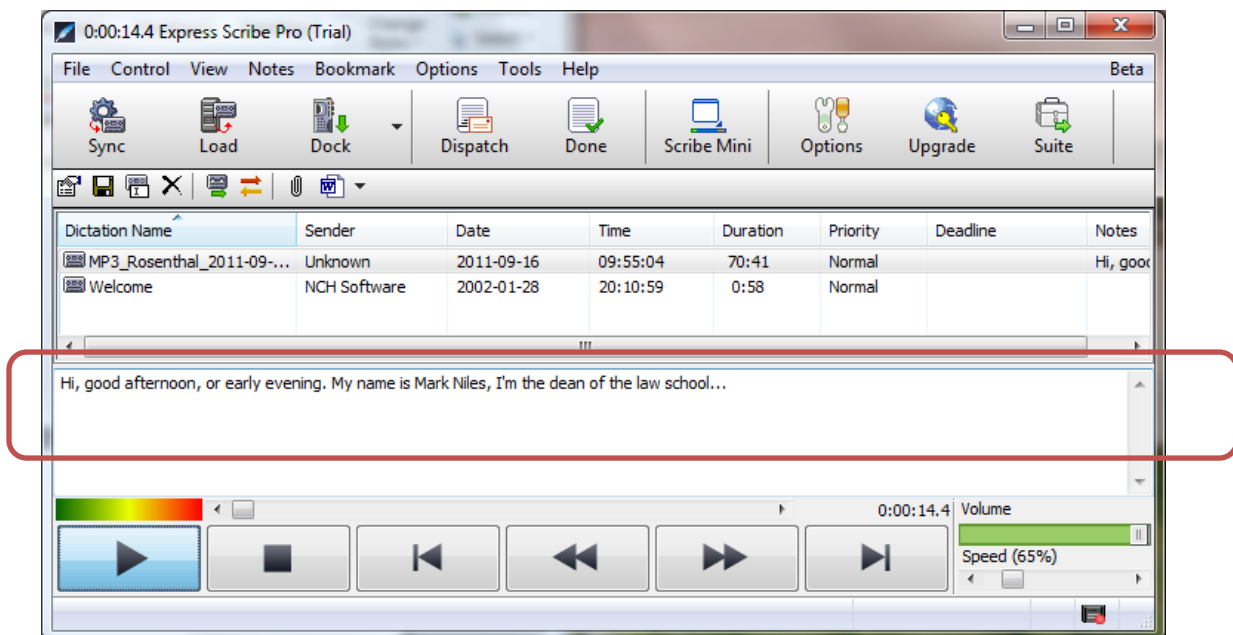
0:00:14.4 Express Scribe Pro (Trial)

File Control View Notes Bookmark Options Tools Help Beta

Sync Load Dock Dispatch Done Scribe Mini Options Upgrade Suite

| Dictation Name | Sender | Date | Time | Duration | Priority | Deadline | Notes |
|---|---|---|---|---|---|---|---|
| MP3_Rosenthal_2011-09-... | Unknown | 2011-09-16 | 09:55:04 | 70:41 | Normal | | Hi, good |
| Welcome | NCH Software | 2002-01-28 | 20:10:59 | 0:58 | Normal | | |

Hi, good afternoon, or early evening. My name is Mark Niles, I'm the dean of the law school...

0:00:14.4 Volume

Speed (65%)